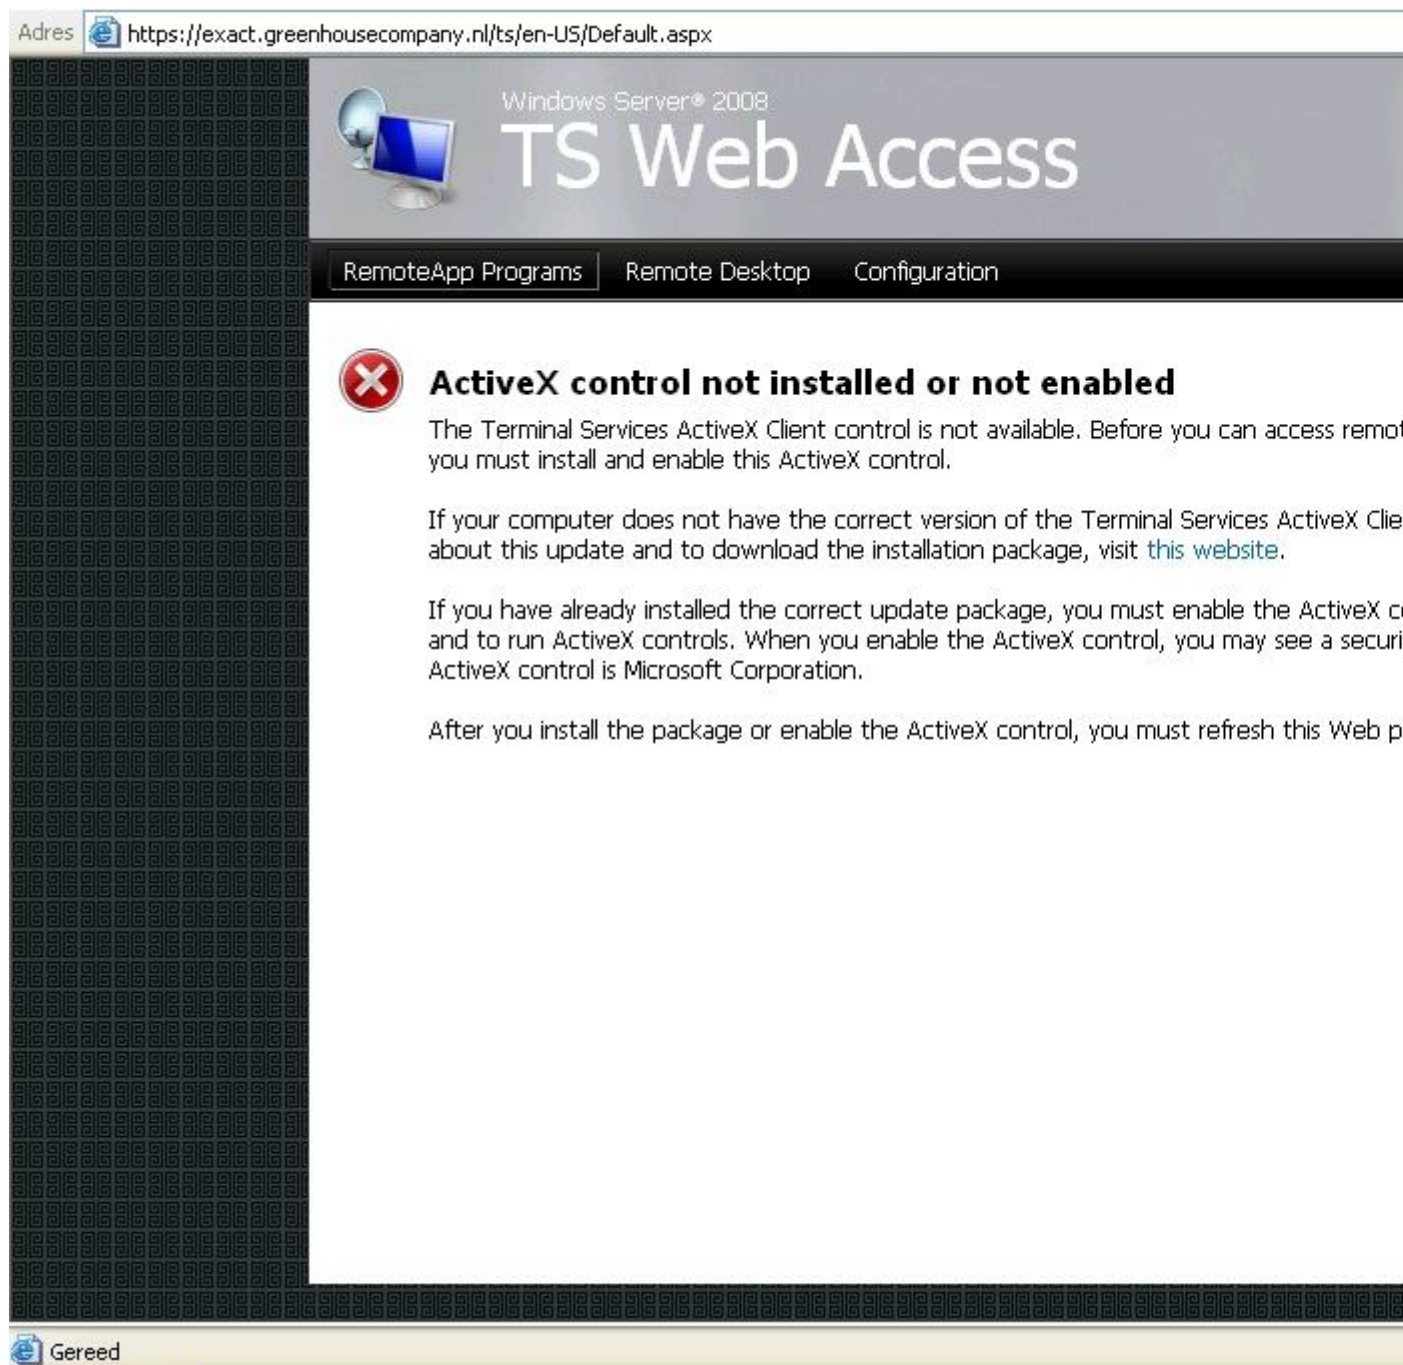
Adres https://exact.greenhousecompany.nl/ts/en-US/Default.aspx

Windows Server® 2008
TS Web Access

RemoteApp Programs Remote Desktop Configuration

ActiveX control not installed or not enabled

The Terminal Services ActiveX Client control is not available. Before you can access remo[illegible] you must install and enable this ActiveX control.

If your computer does not have the correct version of the Terminal Services ActiveX Clie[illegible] about this update and to download the installation package, visit this website.

If you have already installed the correct update package, you must enable the ActiveX c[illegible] and to run ActiveX controls. When you enable the ActiveX control, you may see a securi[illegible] ActiveX control is Microsoft Corporation.

After you install the package or enable the ActiveX control, you must refresh this Web p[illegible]

Gereed